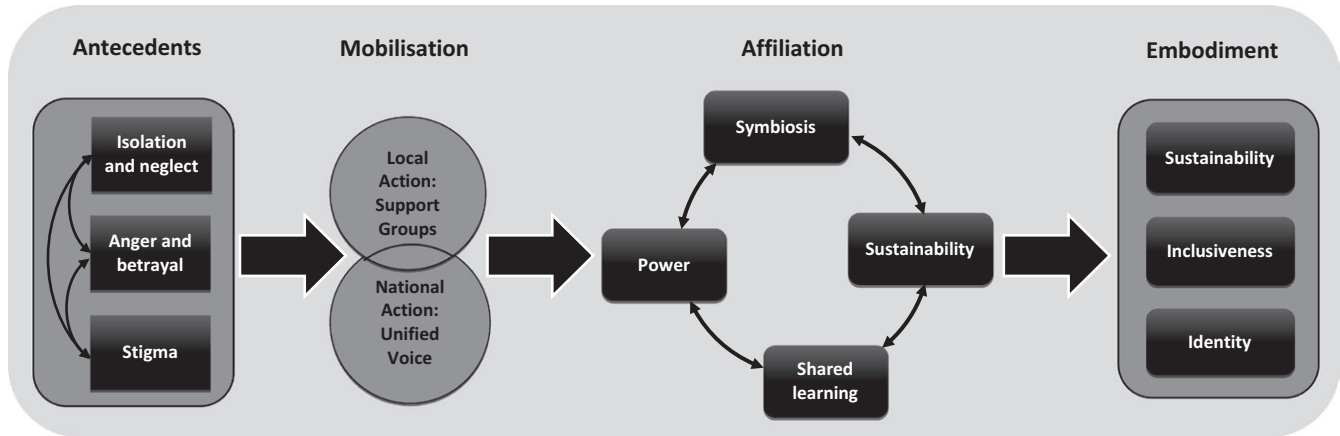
Antecedents

Isolation and neglect

Anger and betrayal

Stigma

Mobilisation

Local Action: Support Groups

National Action: Unified Voice

Affiliation

Symbiosis

Power

Sustainability

Shared learning

Embodiment

Sustainability

Inclusiveness

Identity